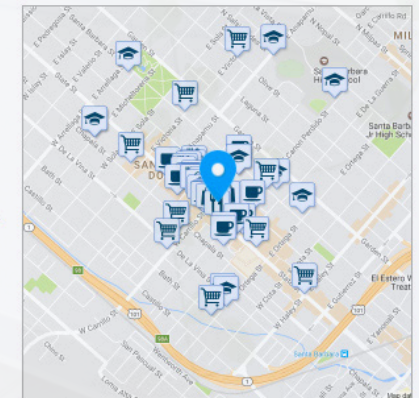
E Pedregosa St
N Salsipuedes St
E Islay St
State St
E Valerio St
W Mission St
N Milpas St
Olive St
N Alameda Padre Serra
Santa Barbara High School
Santa Barbara Jr High School
Garden St
Laguna St
Canon Perdido St
E Ortega St
De La Vina St
Castillo St
Bath St
Chapala St
W Carrillo St
W Haley St
El Estero Water Treatment Plant
E Yanonali St
Montecito St
San Pascual St
W Montecito St
Santa Barbara
101
1
225
E Gutierrez St
E Cota St
MIL
SAN
DO